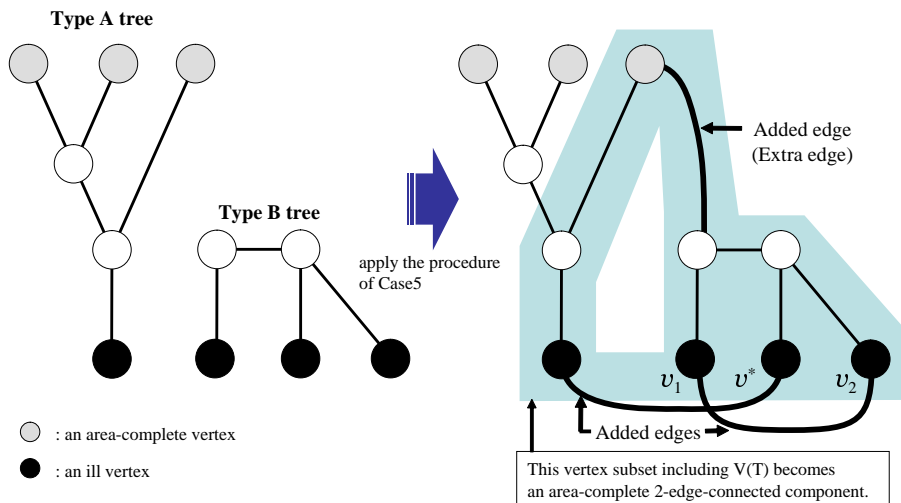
Type A tree

Type B tree

apply the procedure of Case5

Added edge (Extra edge)

$v_1$ $v^*$ $v_2$

Added edges

: an area-complete vertex

: an ill vertex

This vertex subset including V(T) becomes an area-complete 2-edge-connected component.